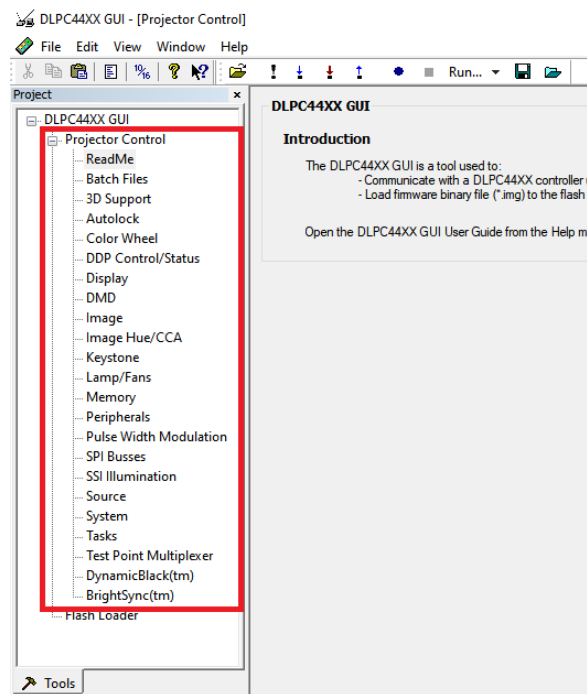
DLPC44XX GUI - [Projector Control]

File Edit View Window Help

Run...

Project

DLPC44XX GUI
Projector Control
ReadMe
Batch Files
3D Support
Autolock
Color Wheel
DDP Control/Status
Display
DMD
Image
Image Hue/CCA
Keystone
Lamp/Fans
Memory
Peripherals
Pulse Width Modulation
SPI Busses
SSI Illumination
Source
System
Tasks
Test Point Multiplexer
DynamicBlack(tm)
BrightSync(tm)
Flash Loader

Tools

DLPC44XX GUI

Introduction

The DLPC44XX GUI is a tool used to:
- Communicate with a DLPC44XX controller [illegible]
- Load firmware binary file (*.img) to the flash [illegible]

Open the DLPC44XX GUI User Guide from the Help m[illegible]